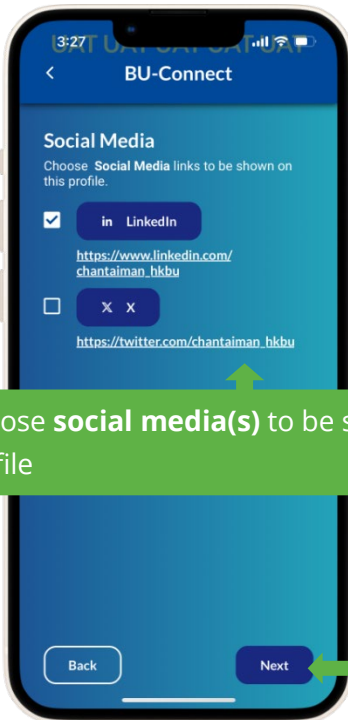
3:27
UAT UAT UAT UAT UAT
<
BU-Connect

Social Media
Choose Social Media links to be shown on this profile.

in LinkedIn
https://www.linkedin.com/chantaiman_hkbu

X X
https://twitter.com/chantaiman_hkbu

ose social media(s) to be s
file

Back
Next